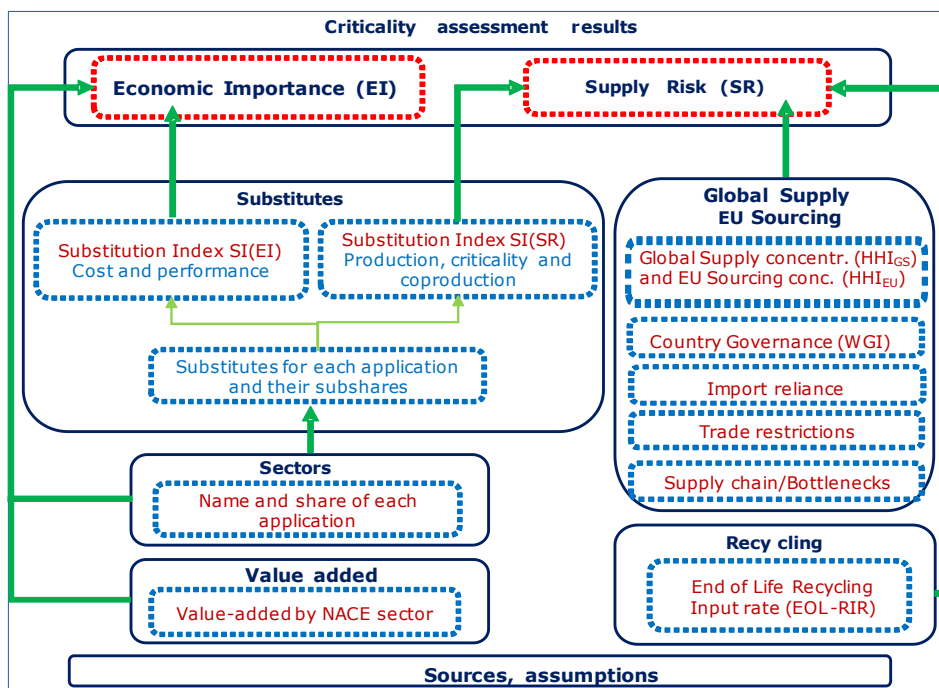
Criticality assessment results

Economic Importance (EI)

Supply Risk (SR)

Substitutes

Substitution Index SI(EI)
Cost and performance

Substitution Index SI(SR)
Production, criticality and coproduction

Substitutes for each application and their subshares

Global Supply
EU Sourcing

Global Supply concentr. ($HHI_{GS}$) and EU Sourcing conc. ($HHI_{EU}$)

Country Governance (WGI)

Import reliance

Trade restrictions

Supply chain/Bottlenecks

Sectors

Name and share of each application

Value added

Value-added by NACE sector

Recy cling

End of Life Recycling Input rate (EOL-RIR)

Sources, assumptions